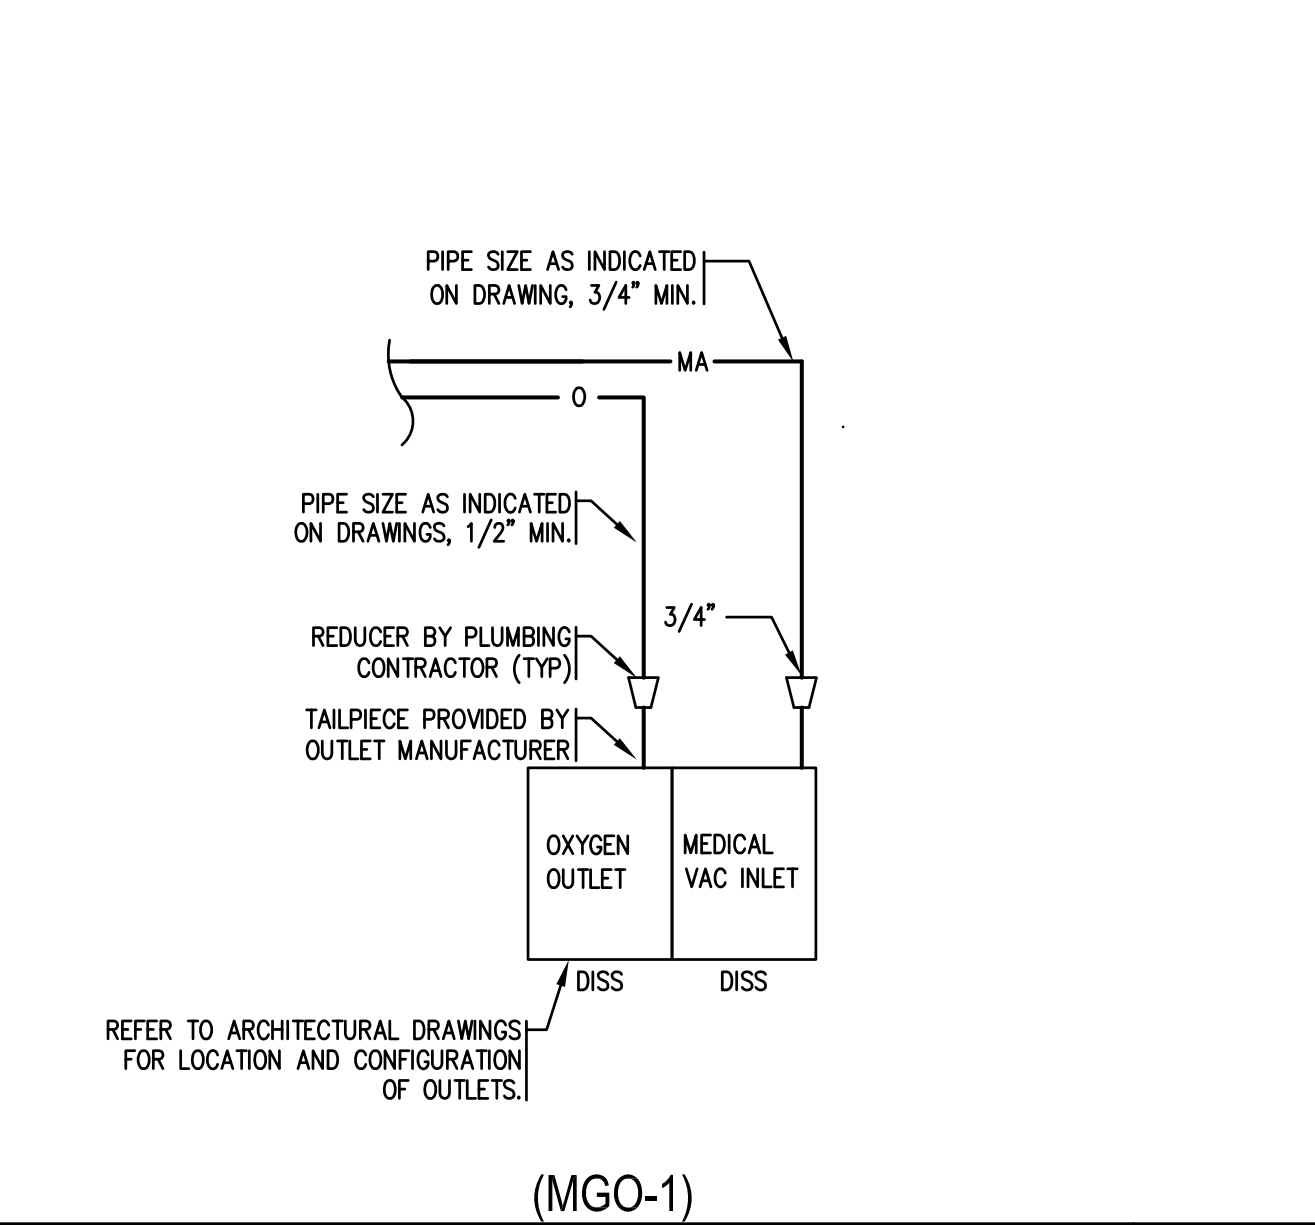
PIPE SIZE AS INDICATED ON DRAWING, 3/4" MIN.

MA

O

PIPE SIZE AS INDICATED ON DRAWINGS, 1/2" MIN.

3/4"

REDUCER BY PLUMBING CONTRACTOR (TYP)

TAILPIECE PROVIDED BY OUTLET MANUFACTURER

OXYGEN OUTLET

MEDICAL VAC INLET

DISS

DISS

REFER TO ARCHITECTURAL DRAWINGS FOR LOCATION AND CONFIGURATION OF OUTLETS.

(MGO-1)